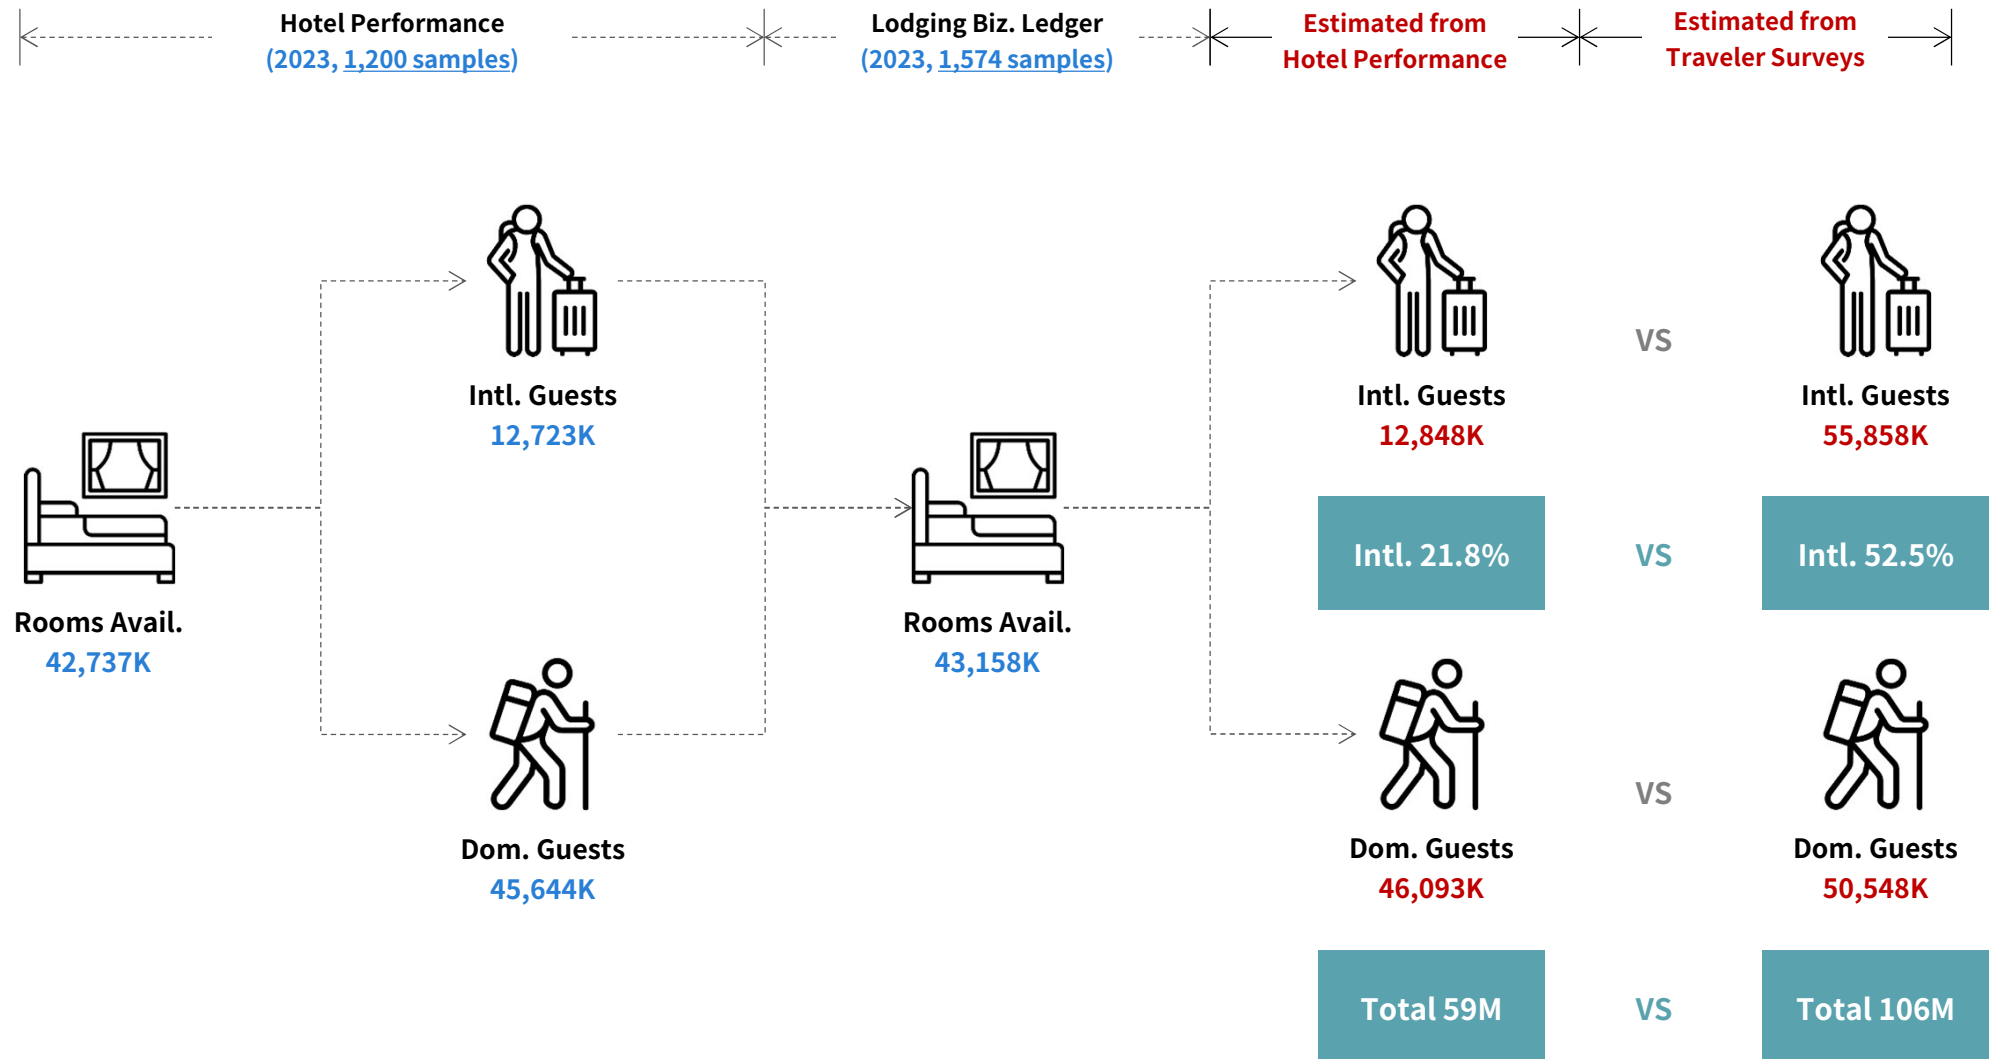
Hotel Performance
(2023, 1,200 samples)

Lodging Biz. Ledger
(2023, 1,574 samples)

Estimated from Hotel Performance

Estimated from Traveler Surveys

Intl. Guests
12,723K

Rooms Avail.
42,737K

Dom. Guests
45,644K

Rooms Avail.
43,158K

Intl. Guests
12,848K

VS

Intl. Guests
55,858K

Intl. 21.8%

VS

Intl. 52.5%

Dom. Guests
46,093K

VS

Dom. Guests
50,548K

Total 59M

VS

Total 106M